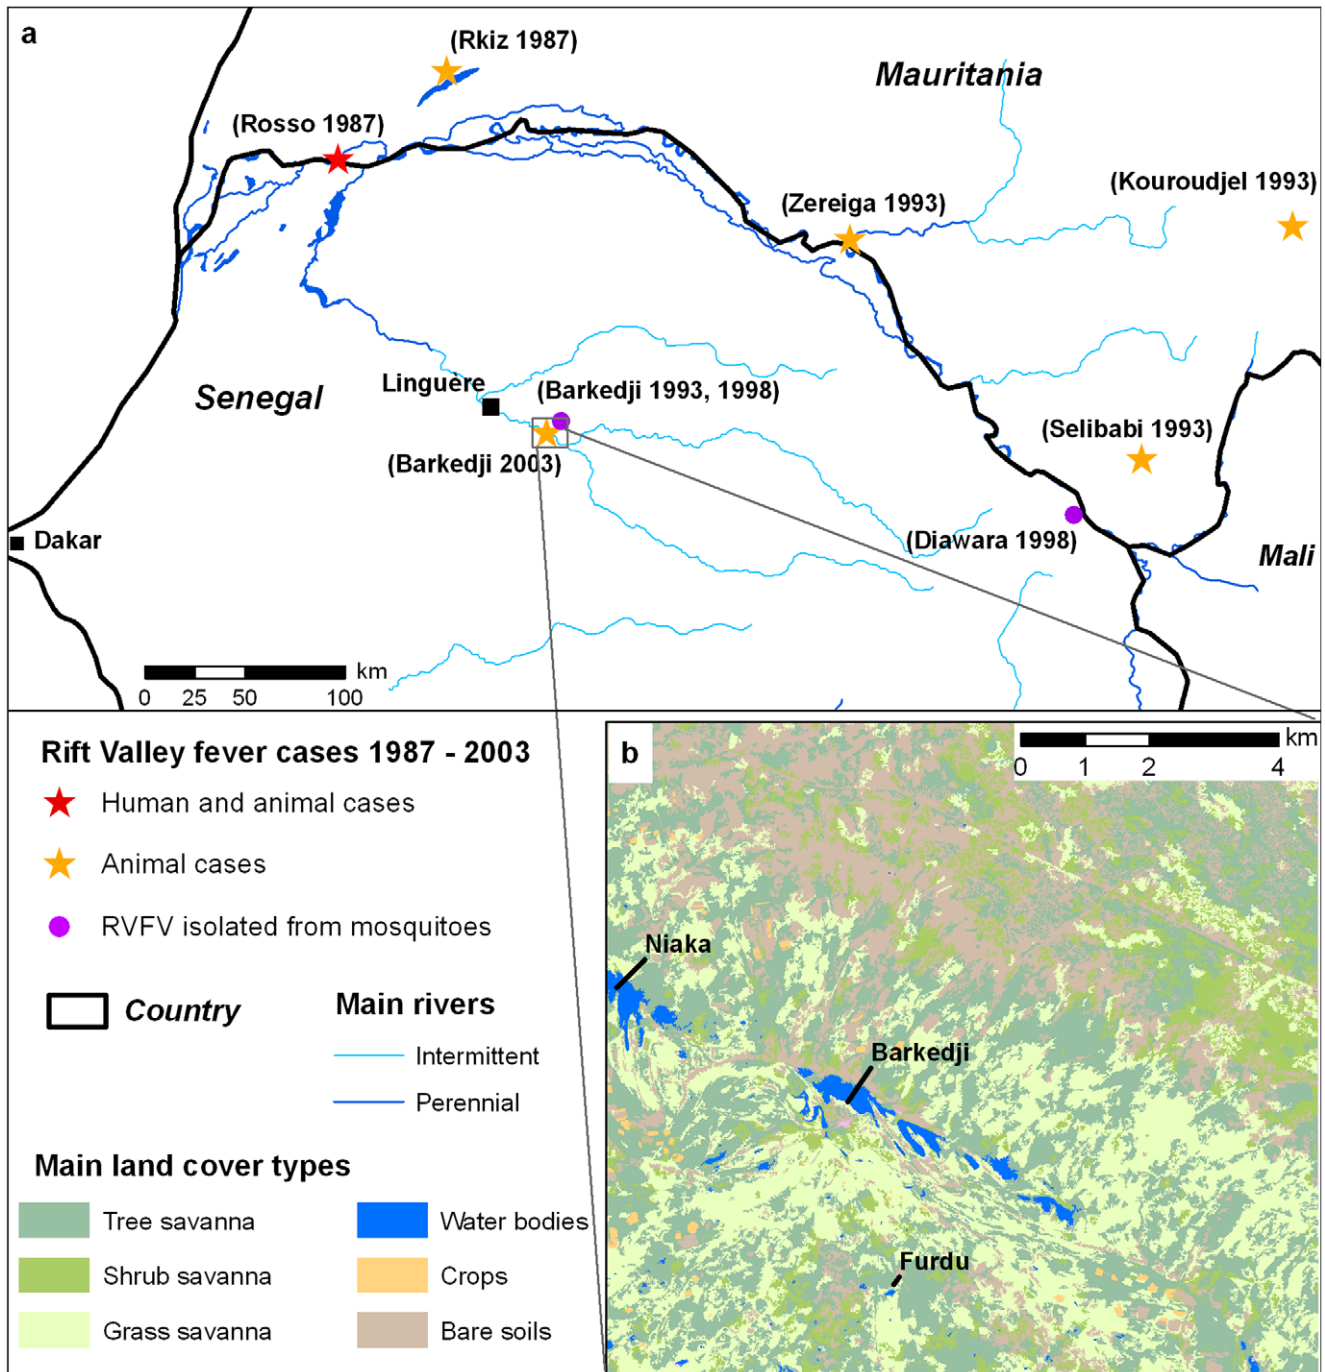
a

(Rkiz 1987)

Mauritania

(Rosso 1987)

(Kouroudjel 1993)

(Zereiga 1993)

Senegal

Linguère

(Barkedji 1993, 1998)

(Barkedji 2003)

(Selibabi 1993)

Dakar

(Diawara 1998)

Mali

km
0 25 50 100

Rift Valley fever cases 1987 - 2003

Human and animal cases

Animal cases

RVFV isolated from mosquitoes

Country

Main rivers

Intermittent

Perennial

Main land cover types

| Tree savanna | Water bodies |
|---|---|
| Shrub savanna | Crops |
| Grass savanna | Bare soils |

b

km
0 1 2 4

Niaka

Barkedji

Furdu